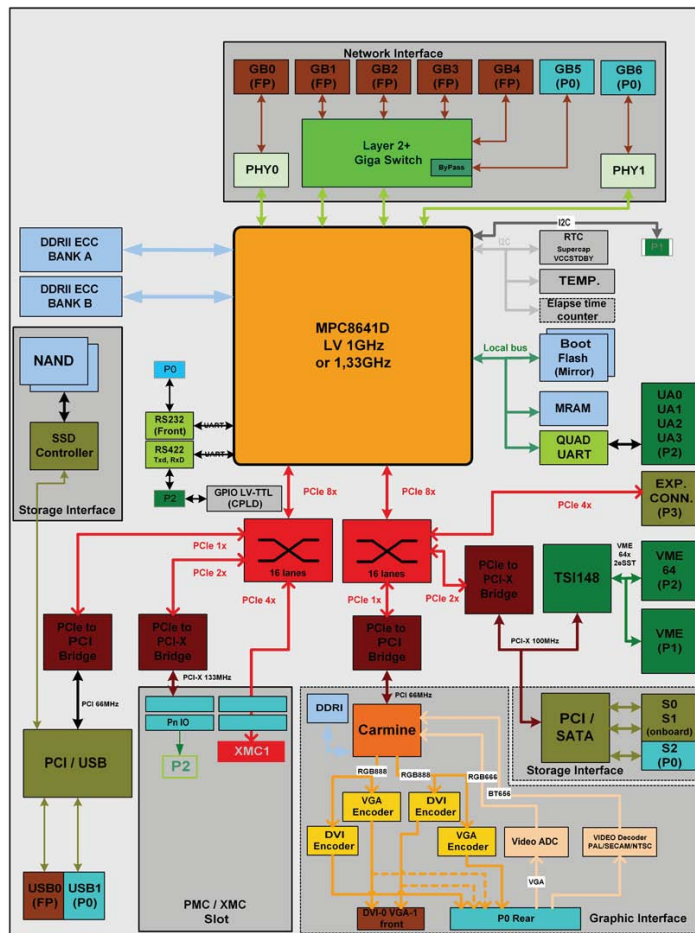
Network Interface

GB0 (FP)
GB1 (FP)
GB2 (FP)
GB3 (FP)
GB4 (FP)
GB5 (P0)
GB6 (P0)

Layer 2+ Giga Switch
ByPass

PHY0
PHY1

I2C
P1

DDRII ECC BANK A
DDRII ECC BANK B

I2C
RTC Supercap VCCSTDBY
TEMP.
Elapse time counter

MPC8641D LV 1GHz or 1,33GHz

Local bus
Boot Flash (Mirror)
MRAM
QUAD UART
UA0 UA1 UA2 UA3 (P2)

NAND
SSD Controller
Storage Interface

P0
RS232 (Front)
RS422 Txd, RxD
UART
UART
P2
GPIO LV-TTL (CPLD)

PCIe 8x
PCIe 8x
PCIe 4x
EXP. CONN. (P3)

PCIe 1x
PCIe 2x
PCIe 4x
16 lanes
16 lanes
PCIe 1x
PCIe 2x

PCIe to PCI-X Bridge
TSI148
VME 64x 2eSST
VME 64 (P2)
VME (P1)

PCIe to PCI Bridge
PCIe to PCI-X Bridge
PCIe to PCI Bridge

PCI-X 100MHz
PCI 66MHz
PCI-X 133MHz
PCI 66MHz

PCI / USB

Pn IO
P2
XMC1
PMC / XMC Slot

DDRI
Carmine

PCI / SATA
S0 S1 (onboard)
S2 (P0)
Storage Interface

RGB888
RGB888
RGB666
BT656

VGA Encoder
DVI Encoder
DVI Encoder
VGA Encoder
Video ADC
VIDEO Decoder PAL/SECAM/NTSC
VGA

USB0 (FP)
USB1 (P0)

DVI-0 VGA-1 front
P0 Rear
Graphic Interface